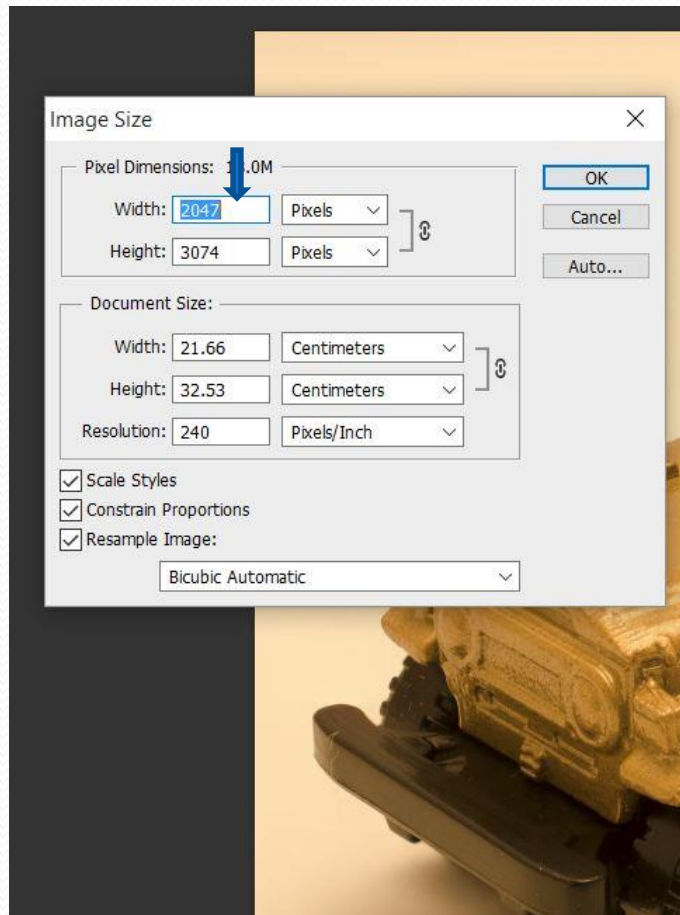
Image Size

Pixel Dimensions: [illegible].0M

Width: 2047 Pixels

Height: 3074 Pixels

OK

Cancel

Auto...

Document Size:

Width: 21.66 Centimeters

Height: 32.53 Centimeters

Resolution: 240 Pixels/Inch

Scale Styles

Constrain Proportions

Resample Image:

Bicubic Automatic